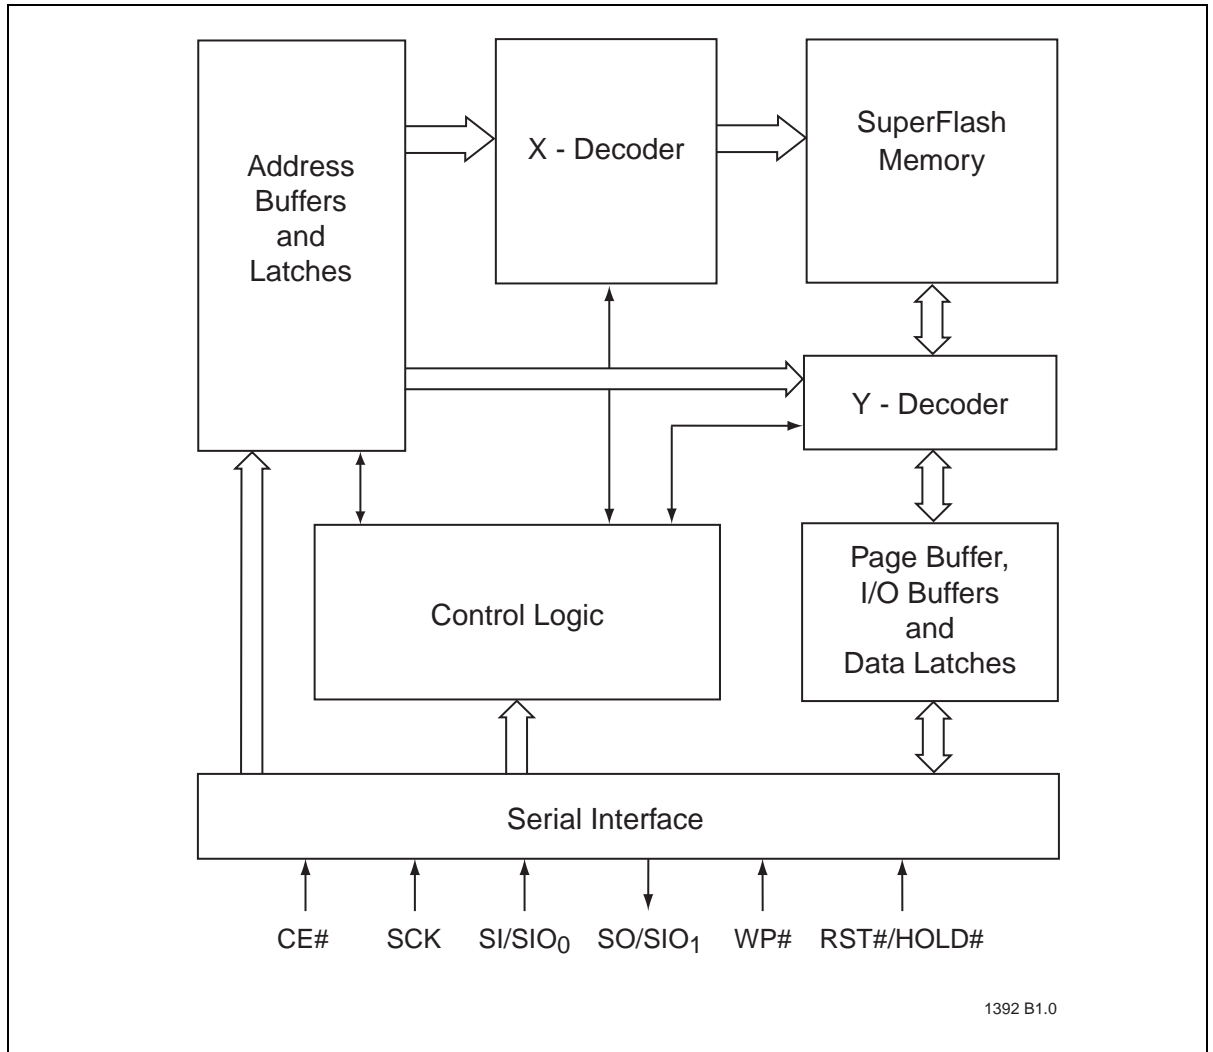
Address Buffers and Latches

X - Decoder

SuperFlash Memory

Y - Decoder

Control Logic

Page Buffer, I/O Buffers and Data Latches

Serial Interface

CE#

SCK

SI/SIO$_0$

SO/SIO$_1$

WP#

RST#/HOLD#

1392 B1.0